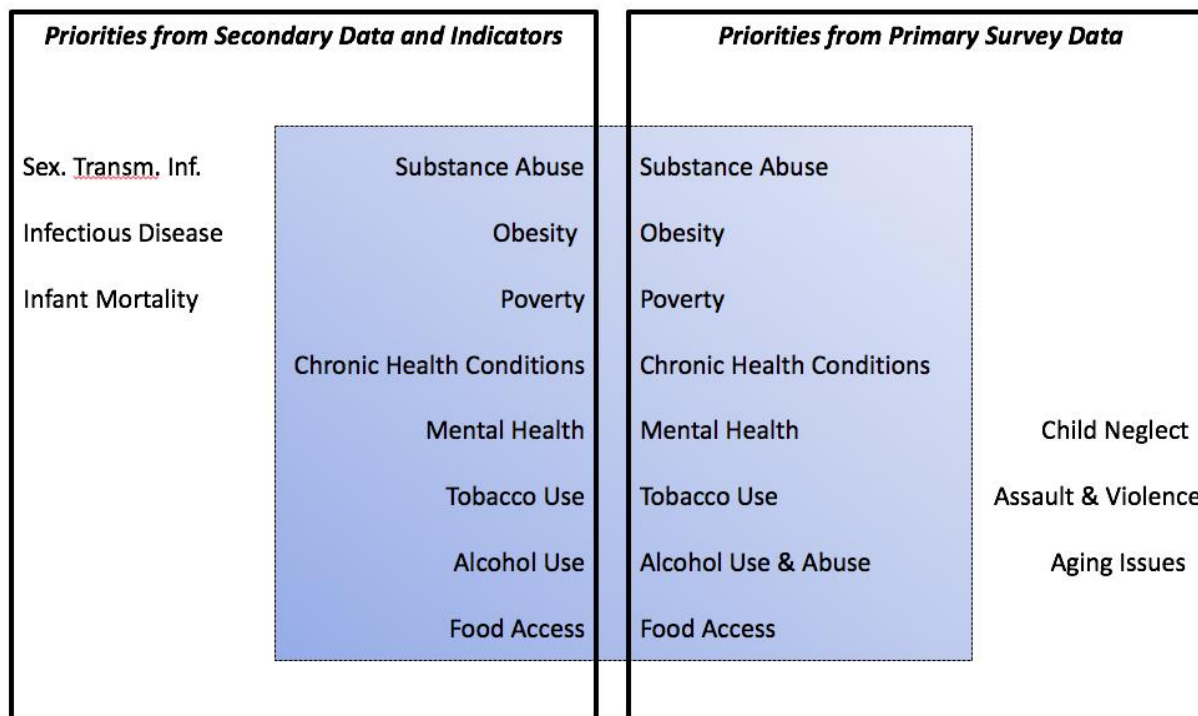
Priorities from Secondary Data and Indicators

Sex. Transm. Inf.
Infectious Disease
Infant Mortality

Substance Abuse
Obesity
Poverty
Chronic Health Conditions
Mental Health
Tobacco Use
Alcohol Use
Food Access

Priorities from Primary Survey Data

Substance Abuse
Obesity
Poverty
Chronic Health Conditions
Mental Health
Tobacco Use
Alcohol Use & Abuse
Food Access

Child Neglect
Assault & Violence
Aging Issues